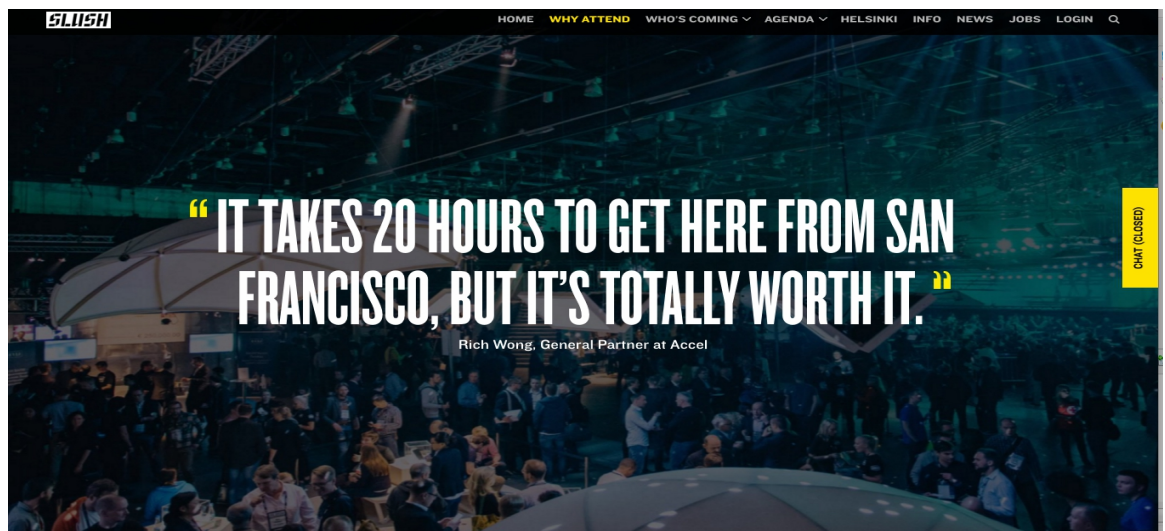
SLUSH

HOME WHY ATTEND WHO'S COMING AGENDA HELSINKI INFO NEWS JOBS LOGIN

" IT TAKES 20 HOURS TO GET HERE FROM SAN FRANCISCO, BUT IT'S TOTALLY WORTH IT. "

Rich Wong, General Partner at Accel

CHAT (CLOSED)